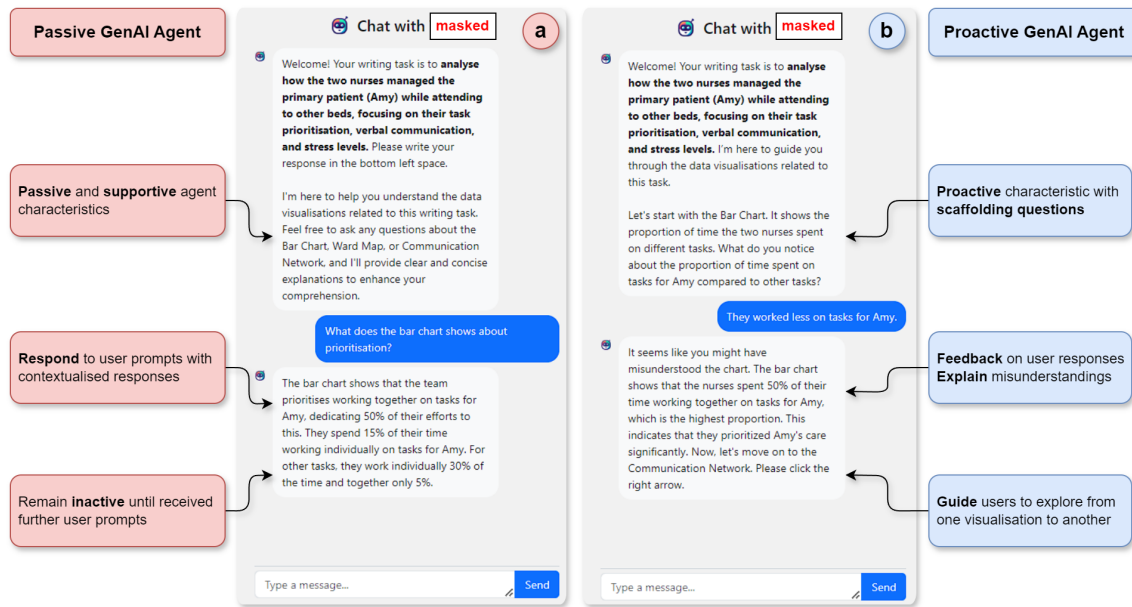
Passive GenAI Agent

Passive and supportive agent characteristics

Respond to user prompts with contextualised responses

Remain inactive until received further user prompts

Chat with masked

a

Welcome! Your writing task is to **analyse how the two nurses managed the primary patient (Amy) while attending to other beds, focusing on their task prioritisation, verbal communication, and stress levels.** Please write your response in the bottom left space.

I'm here to help you understand the data visualisations related to this writing task. Feel free to ask any questions about the Bar Chart, Ward Map, or Communication Network, and I'll provide clear and concise explanations to enhance your comprehension.

What does the bar chart shows about prioritisation?

The bar chart shows that the team prioritises working together on tasks for Amy, dedicating 50% of their efforts to this. They spend 15% of their time working individually on tasks for Amy. For other tasks, they work individually 30% of the time and together only 5%.

Type a message...

Send

Chat with masked

b

Welcome! Your writing task is to **analyse how the two nurses managed the primary patient (Amy) while attending to other beds, focusing on their task prioritisation, verbal communication, and stress levels.** I'm here to guide you through the data visualisations related to this task.

Let's start with the Bar Chart. It shows the proportion of time the two nurses spent on different tasks. What do you notice about the proportion of time spent on tasks for Amy compared to other tasks?

They worked less on tasks for Amy.

It seems like you might have misunderstood the chart. The bar chart shows that the nurses spent 50% of their time working together on tasks for Amy, which is the highest proportion. This indicates that they prioritized Amy's care significantly. Now, let's move on to the Communication Network. Please click the right arrow.

Type a message...

Send

Proactive GenAI Agent

Proactive characteristic with scaffolding questions

Feedback on user responses
Explain misunderstandings

Guide users to explore from one visualisation to another